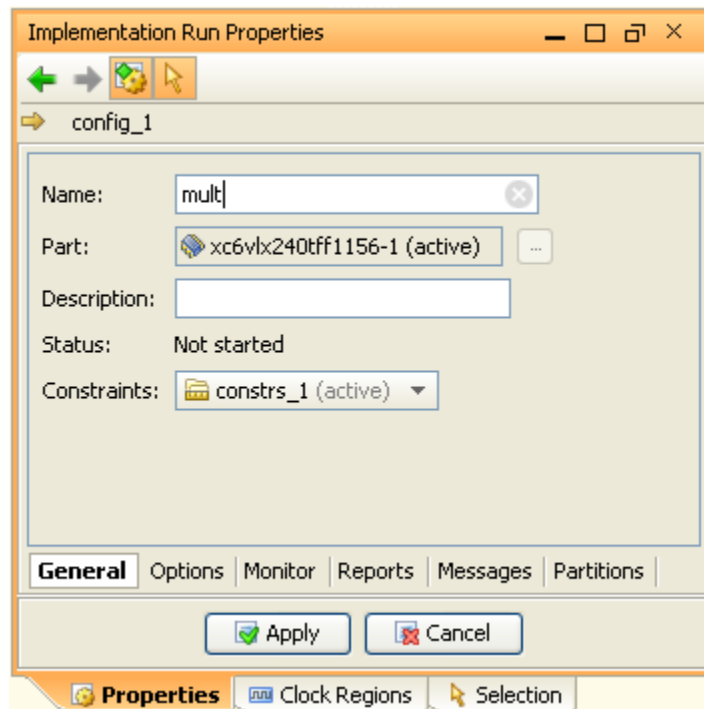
Implementation Run Properties

config_1

Name: mult

Part: xc6vlx240tff1156-1 (active) ...

Description:

Status: Not started

Constraints: constrs_1 (active)

General | Options | Monitor | Reports | Messages | Partitions

Apply Cancel

Properties | Clock Regions | Selection